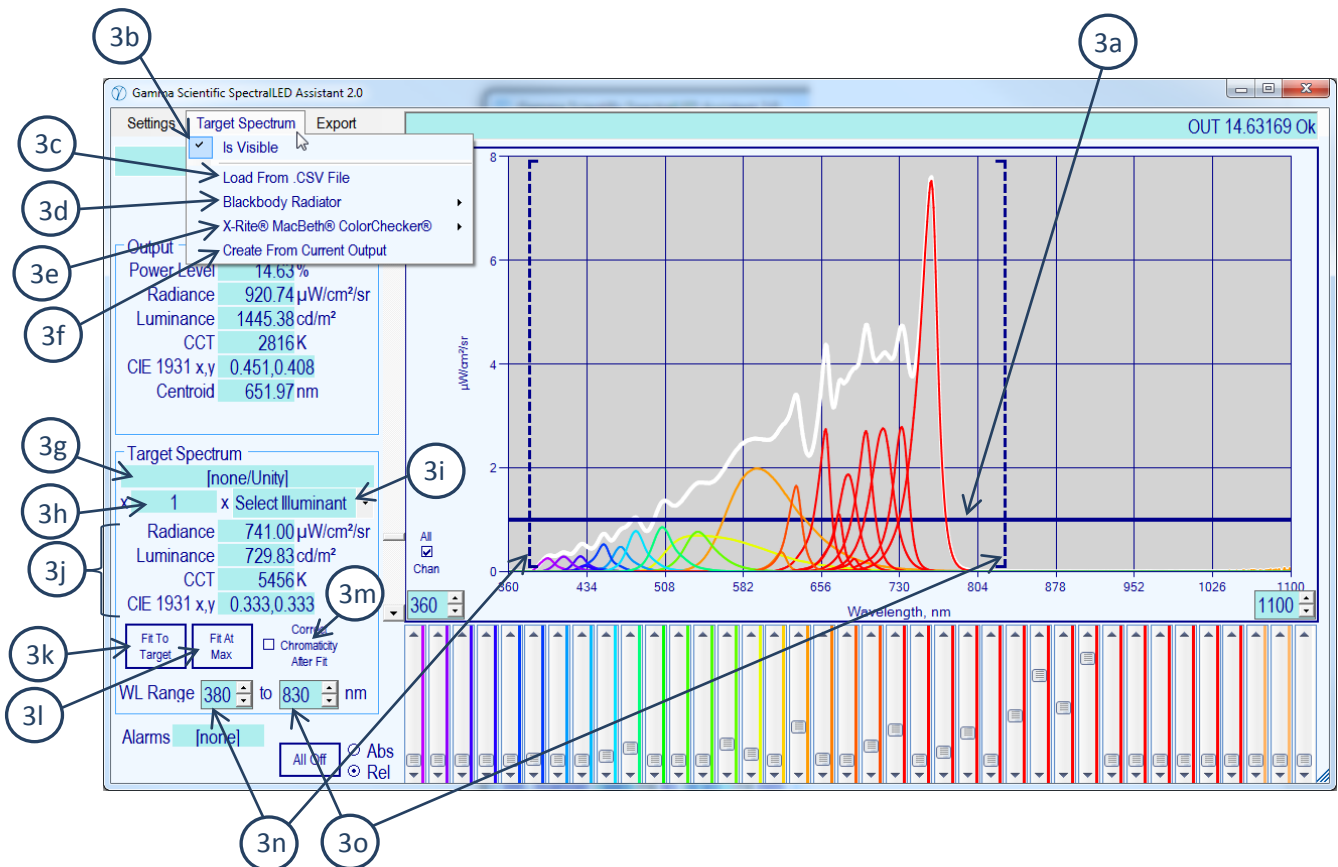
3b

3a

Gamma Scientific SpectralLED Assistant 2.0

Settings Target Spectrum Export

OUT 14.63169 Ok

3c

Is Visible

Load From .CSV File

3d

Blackbody Radiator

X-Rite® MacBeth® ColorChecker®

3e

Create From Current Output

Output

Power Level 14.63 %

Radiance 920.74 µW/cm²/sr

3f

Luminance 1445.38 cd/m²

CCT 2816 K

CIE 1931 x,y 0.451,0.408

Centroid 651.97 nm

Target Spectrum

3g

[none/Unity]

3i

3h

x 1 x Select Illuminant

Radiance 741.00 µW/cm²/sr

3j

Luminance 729.83 cd/m²

CCT 5456 K

CIE 1931 x,y 0.333,0.333

3m

3k

Fit To Target

Fit At Max

Corr Chromaticity After Fit

3l

WL Range 380 to 830 nm

Alarms [none]

All Off

Abs

Rel

8

6

4

2

0

µW/cm²/sr

All

Chan

360 434 508 582 656 730 804 878 952 1026 1100

Wavelength, nm

360

1100

3n

3o